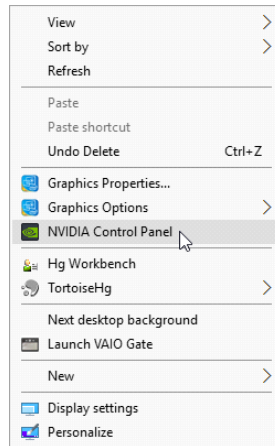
View
Sort by
Refresh

Paste
Paste shortcut
Undo Delete Ctrl+Z

Graphics Properties...
Graphics Options
NVIDIA Control Panel

Hg Workbench
TortoiseHg

Next desktop background
Launch VAIO Gate

New

Display settings
Personalize